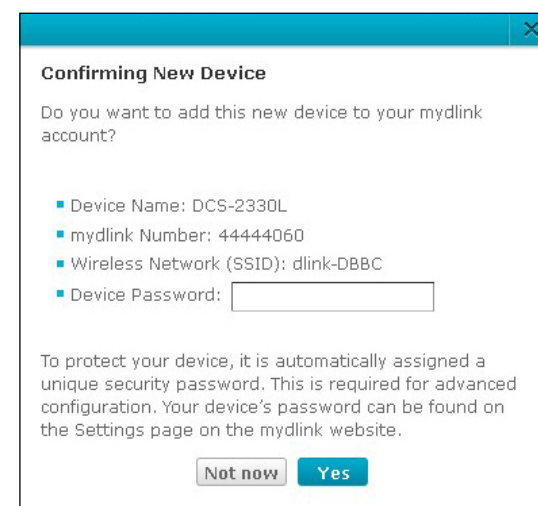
Confirming New Device

Do you want to add this new device to your mydlink account?

- Device Name: DCS-2330L
- mydlink Number: 44444060
- Wireless Network (SSID): dlink-DBBC
- Device Password:

To protect your device, it is automatically assigned a unique security password. This is required for advanced configuration. Your device's password can be found on the Settings page on the mydlink website.

Not now Yes